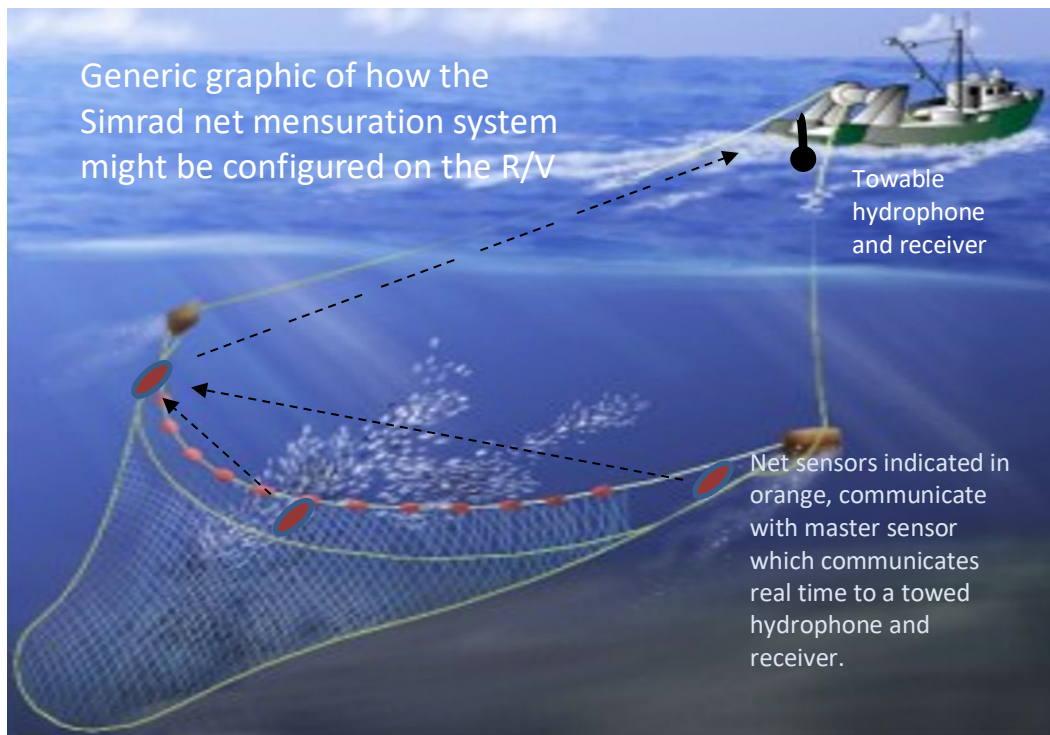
Generic graphic of how the Simrad net mensuration system might be configured on the R/V

Towable hydrophone and receiver

Net sensors indicated in orange, communicate with master sensor which communicates real time to a towed hydrophone and receiver.